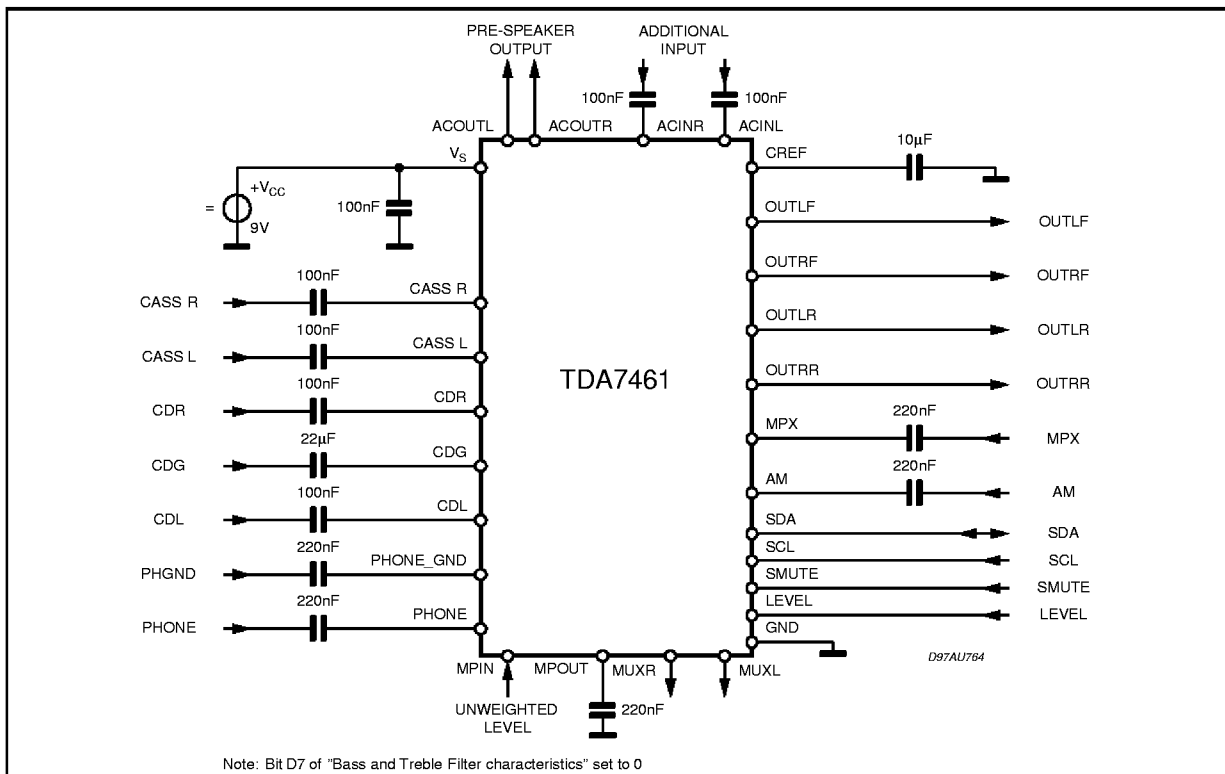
PRE-SPEAKER OUTPUT

ADDITIONAL INPUT

100nF

100nF

ACOUTL

ACOUTR

ACINR

ACINL

$V_S$

CREF

10μF

$+V_{CC}$

=

9V

100nF

OUTLF

OUTLF

OUTRF

OUTRF

OUTLR

OUTLR

OUTRR

OUTRR

100nF

CASS R

CASS R

100nF

CASS L

CASS L

100nF

CDR

CDR

22μF

CDG

CDG

100nF

CDL

CDL

220nF

PHGND

PHONE_GND

220nF

PHONE

PHONE

TDA7461

MPX

220nF

MPX

AM

220nF

AM

SDA

SDA

SCL

SCL

SMUTE

SMUTE

LEVEL

LEVEL

GND

D97AU764

MPIN

MPOUT

MUXR

MUXL

UNWEIGHTED LEVEL

220nF

Note: Bit D7 of "Bass and Treble Filter characteristics" set to 0